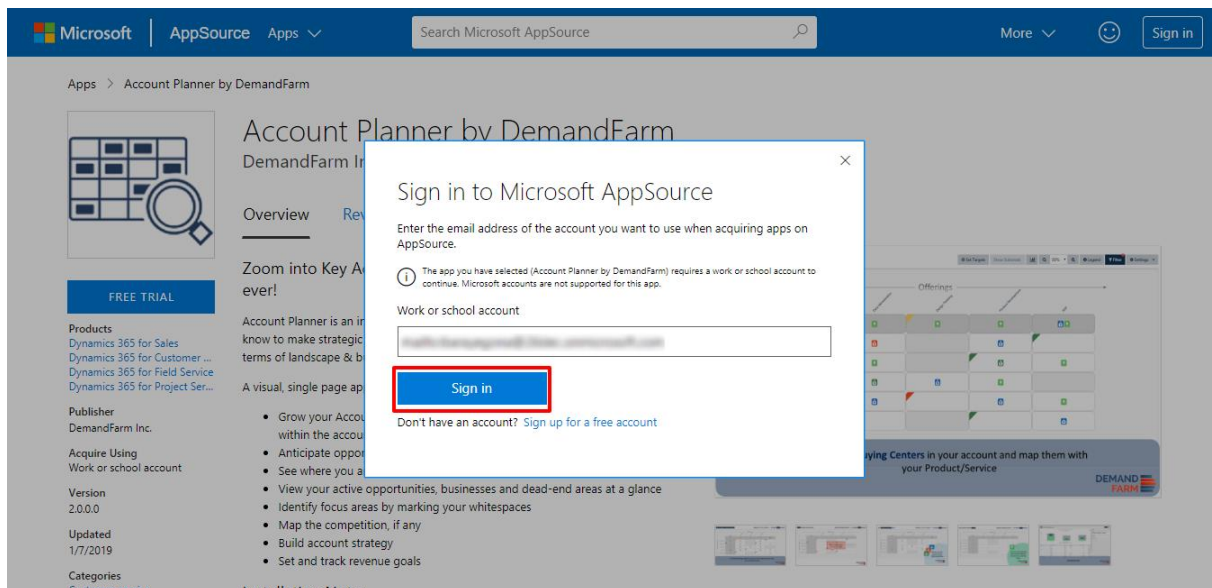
Microsoft | AppSource Apps ∨ Search Microsoft AppSource More ∨ Sign in

Apps > Account Planner by DemandFarm

Account Planner by DemandFarm
DemandFarm I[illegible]

Overview Re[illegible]

FREE TRIAL

Products
Dynamics 365 for Sales
Dynamics 365 for Customer ...
Dynamics 365 for Field Service
Dynamics 365 for Project Ser...

Publisher
DemandFarm Inc.

Acquire Using
Work or school account

Version
2.0.0.0

Updated
1/7/2019

Categories

Zoom into Key A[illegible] ever!

Account Planner is an i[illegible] know to make strategic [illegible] terms of landscape & b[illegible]

A visual, single page ap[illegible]

• Grow your Accou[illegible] within the accou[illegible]
• Anticipate oppor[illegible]
• See where you a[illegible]
• View your active opportunities, businesses and dead-end areas at a glance
• Identify focus areas by marking your whitespaces
• Map the competition, if any
• Build account strategy
• Set and track revenue goals

Offerings

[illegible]ying Centers in your account and map them with your Product/Service

DEMAND FARM

Sign in to Microsoft AppSource

Enter the email address of the account you want to use when acquiring apps on AppSource.

The app you have selected (Account Planner by DemandFarm) requires a work or school account to continue. Microsoft accounts are not supported for this app.

Work or school account

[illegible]

Sign in

Don't have an account? Sign up for a free account